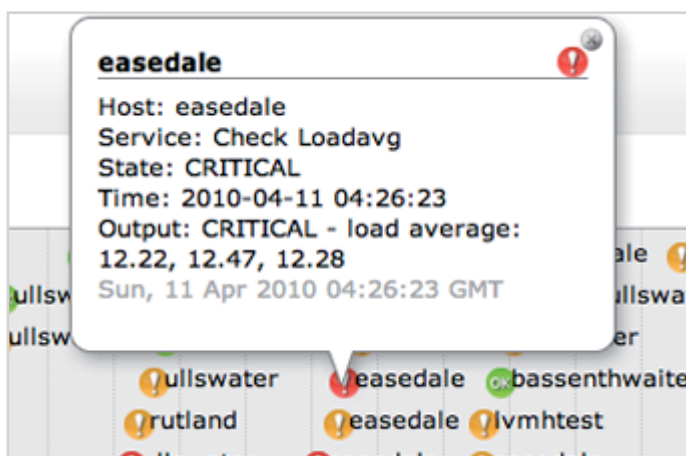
easedale

Host: easedale
Service: Check Loadavg
State: CRITICAL
Time: 2010-04-11 04:26:23
Output: CRITICAL - load average: 12.22, 12.47, 12.28
Sun, 11 Apr 2010 04:26:23 GMT

ullsw
ullsw
ale
ullswa
er
ullswater
easedale
OK
bassenthwaite
rutland
easedale
lvmhtest